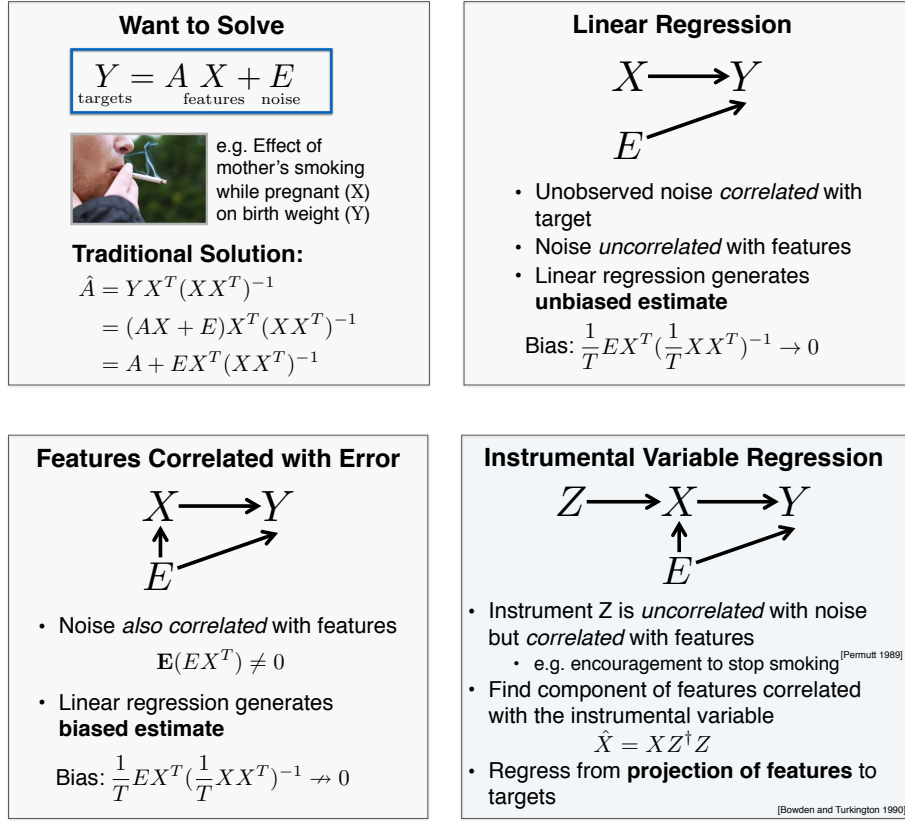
**Want to Solve**

$\underset{\text{targets}}{Y} = A \underset{\text{features}}{X} + \underset{\text{noise}}{E}$

e.g. Effect of mother's smoking while pregnant (X) on birth weight (Y)

**Traditional Solution:**

$\hat{A} = YX^T(XX^T)^{-1}$
$= (AX+E)X^T(XX^T)^{-1}$
$= A + EX^T(XX^T)^{-1}$

**Linear Regression**

$X \longrightarrow Y$
$E$

• Unobserved noise *correlated* with target
• Noise *uncorrelated* with features
• Linear regression generates **unbiased estimate**

Bias: $\frac{1}{T}EX^T(\frac{1}{T}XX^T)^{-1} \to 0$

**Features Correlated with Error**

$X \longrightarrow Y$
$E$

• Noise *also correlated* with features
$\mathbf{E}(EX^T) \neq 0$
• Linear regression generates **biased estimate**

Bias: $\frac{1}{T}EX^T(\frac{1}{T}XX^T)^{-1} \nrightarrow 0$

**Instrumental Variable Regression**

$Z \longrightarrow X \longrightarrow Y$
$E$

• Instrument Z is *uncorrelated* with noise but *correlated* with features
• e.g. encouragement to stop smoking [Permutt 1989]
• Find component of features correlated with the instrumental variable
$\hat{X} = XZ^{\dagger}Z$
• Regress from **projection of features** to targets

[Bowden and Turkington 1990]